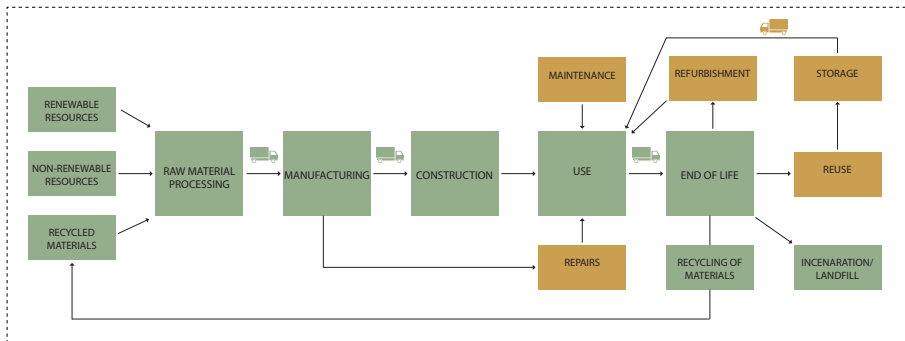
RENEWABLE RESOURCES

NON-RENEWABLE RESOURCES

RECYCLED MATERIALS

RAW MATERIAL PROCESSING

MANUFACTURING

CONSTRUCTION

MAINTENANCE

USE

REPAIRS

REFURBISHMENT

END OF LIFE

RECYCLING OF MATERIALS

STORAGE

REUSE

INCENARATION/ LANDFILL